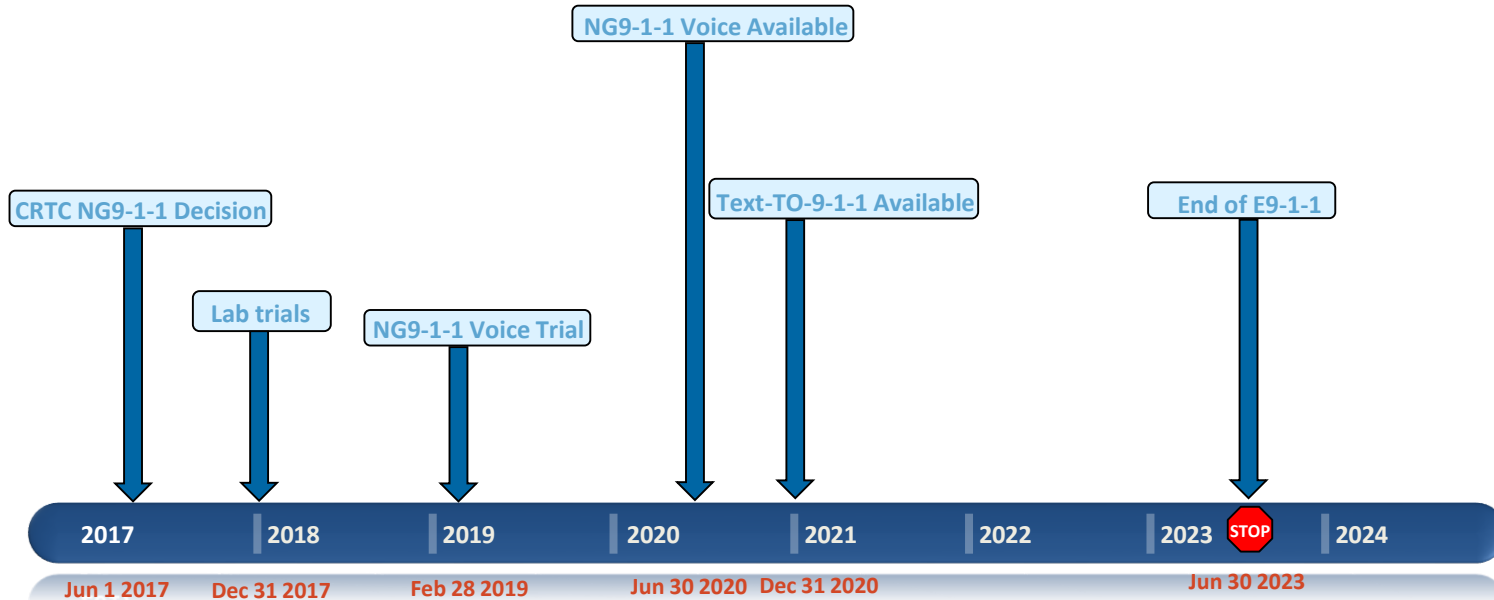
NG9-1-1 Voice Available

CRTC NG9-1-1 Decision

Text-TO-9-1-1 Available

End of E9-1-1

Lab trials

NG9-1-1 Voice Trial

2017 2018 2019 2020 2021 2022 2023 STOP 2024

Jun 1 2017
Dec 31 2017
Feb 28 2019
Jun 30 2020
Dec 31 2020
Jun 30 2023